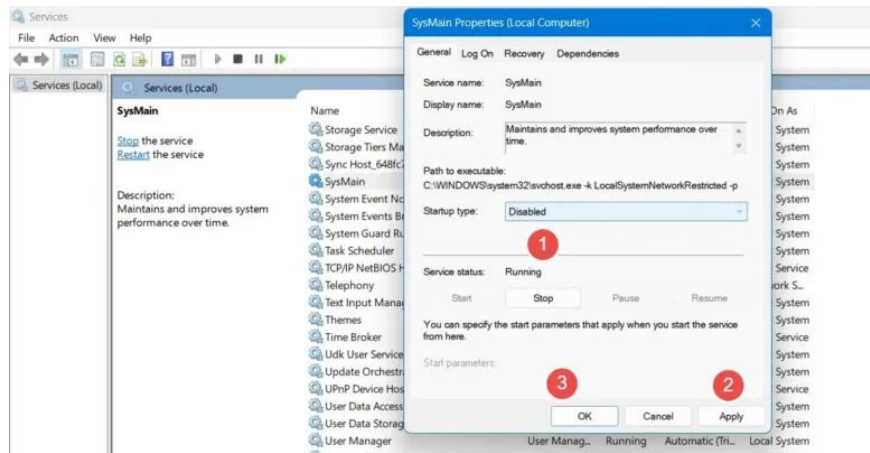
Services
File Action View Help
Services (Local)
Services (Local)
SysMain
Stop the service
Restart the service
Description:
Maintains and improves system performance over time.
Name
Storage Service
Storage Tiers Ma
Sync Host_648fc
SysMain
System Event No
System Events Br
System Guard Ru
Task Scheduler
TCP/IP NetBIOS H
Telephony
Text Input Manag
Themes
Time Broker
Udk User Service
Update Orchestra
UPnP Device Hos
User Data Access
User Data Storag
User Manager
User Manag... Running Automatic (Tri... Local System
On As
System
System
System
System
System
System
System
System
Service
ork S...
System
System
Service
System
System
Service
System
System
SysMain Properties (Local Computer)
General Log On Recovery Dependencies
Service name: SysMain
Display name: SysMain
Description: Maintains and improves system performance over time.
Path to executable:
C:\WINDOWS\system32\svchost.exe -k LocalSystemNetworkRestricted -p
Startup type: Disabled
1
Service status: Running
Start Stop Pause Resume
You can specify the start parameters that apply when you start the service from here.
Start parameters:
3
2
OK Cancel Apply